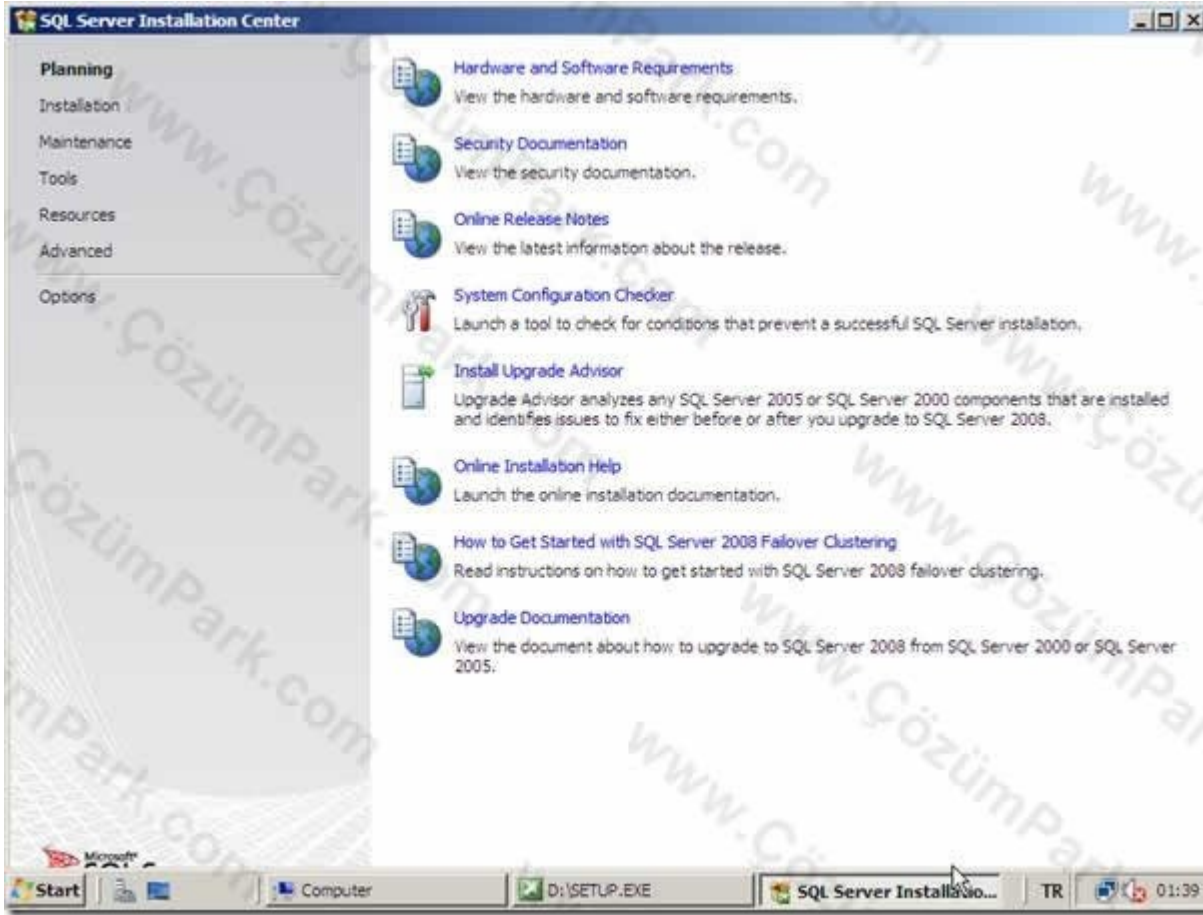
SQL Server Installation Center

Planning
Installation
Maintenance
Tools
Resources
Advanced
Options

Hardware and Software Requirements
View the hardware and software requirements.

Security Documentation
View the security documentation.

Online Release Notes
View the latest information about the release.

System Configuration Checker
Launch a tool to check for conditions that prevent a successful SQL Server installation.

Install Upgrade Advisor
Upgrade Advisor analyzes any SQL Server 2005 or SQL Server 2000 components that are installed and identifies issues to fix either before or after you upgrade to SQL Server 2008.

Online Installation Help
Launch the online installation documentation.

How to Get Started with SQL Server 2008 Failover Clustering
Read instructions on how to get started with SQL Server 2008 failover clustering.

Upgrade Documentation
View the document about how to upgrade to SQL Server 2008 from SQL Server 2000 or SQL Server 2005.

Microsoft

www.ÇözümPark.com

Start Computer D:\SETUP.EXE SQL Server Installatio... TR 01:39